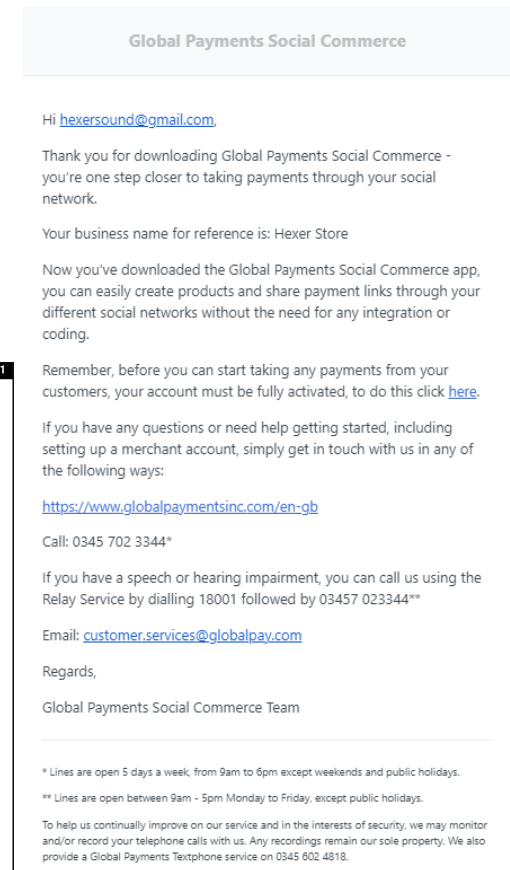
Global Payments Social Commerce

Hi hexersound@gmail.com,

Thank you for downloading Global Payments Social Commerce - you're one step closer to taking payments through your social network.

Your business name for reference is: Hexer Store

Now you've downloaded the Global Payments Social Commerce app, you can easily create products and share payment links through your different social networks without the need for any integration or coding.

Remember, before you can start taking any payments from your customers, your account must be fully activated, to do this click here.

If you have any questions or need help getting started, including setting up a merchant account, simply get in touch with us in any of the following ways:

https://www.globalpaymentsinc.com/en-gb

Call: 0345 702 3344*

If you have a speech or hearing impairment, you can call us using the Relay Service by dialling 18001 followed by 03457 023344**

Email: customer.services@globalpay.com

Regards,

Global Payments Social Commerce Team

* Lines are open 5 days a week, from 9am to 6pm except weekends and public holidays.

** Lines are open between 9am - 5pm Monday to Friday, except public holidays.

To help us continually improve on our service and in the interests of security, we may monitor and/or record your telephone calls with us. Any recordings remain our sole property. We also provide a Global Payments Textphone service on 0345 602 4818.